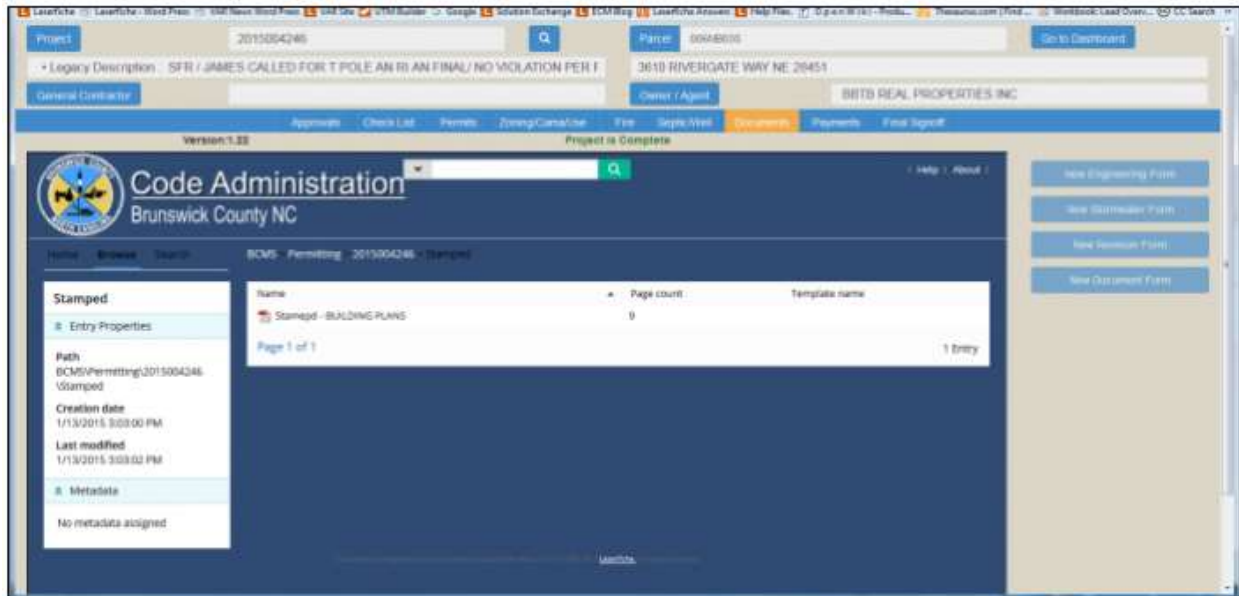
Laserfiche | Laserfiche - Word Press | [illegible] | Google | Solution Exchange | ECM Blog | Laserfiche Answers | Help Files | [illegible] | Thesaurus.com | Workbook Load Over... | CC Search

Project 2015004246 Parcel 00680035 Go to Dashboard

• Legacy Description: SFR / JAMES CALLED FOR T POLE AN RI AN FINAL/ NO VIOLATION PER F 3610 RIVERGATE WAY NE 28451

General Contractor Owner / Agent BBTB REAL PROPERTIES INC

Approvals Check List Permits Zoning/CamaUse Fire Septic/Well Documents Payments Final Signoff

Version:1.22 Project is Complete

Code Administration
Brunswick County NC

Help | About

New Engineering Form
New Stormwater Form
New Revision Form
New Document Form

Home Browse Search

BCMS Permitting 2015004246 Stamped

Stamped

Entry Properties

Path
BCMS\Permitting\2015004246\Stamped

Creation date
1/13/2015 3:03:00 PM

Last modified
1/13/2015 3:03:02 PM

Metadata

No metadata assigned

| Name | Page count | Template name |
|---|---|---|
| Stamped - BUILDING PLANS | 9 | |

Page 1 of 1 1 Entry

Laserfiche